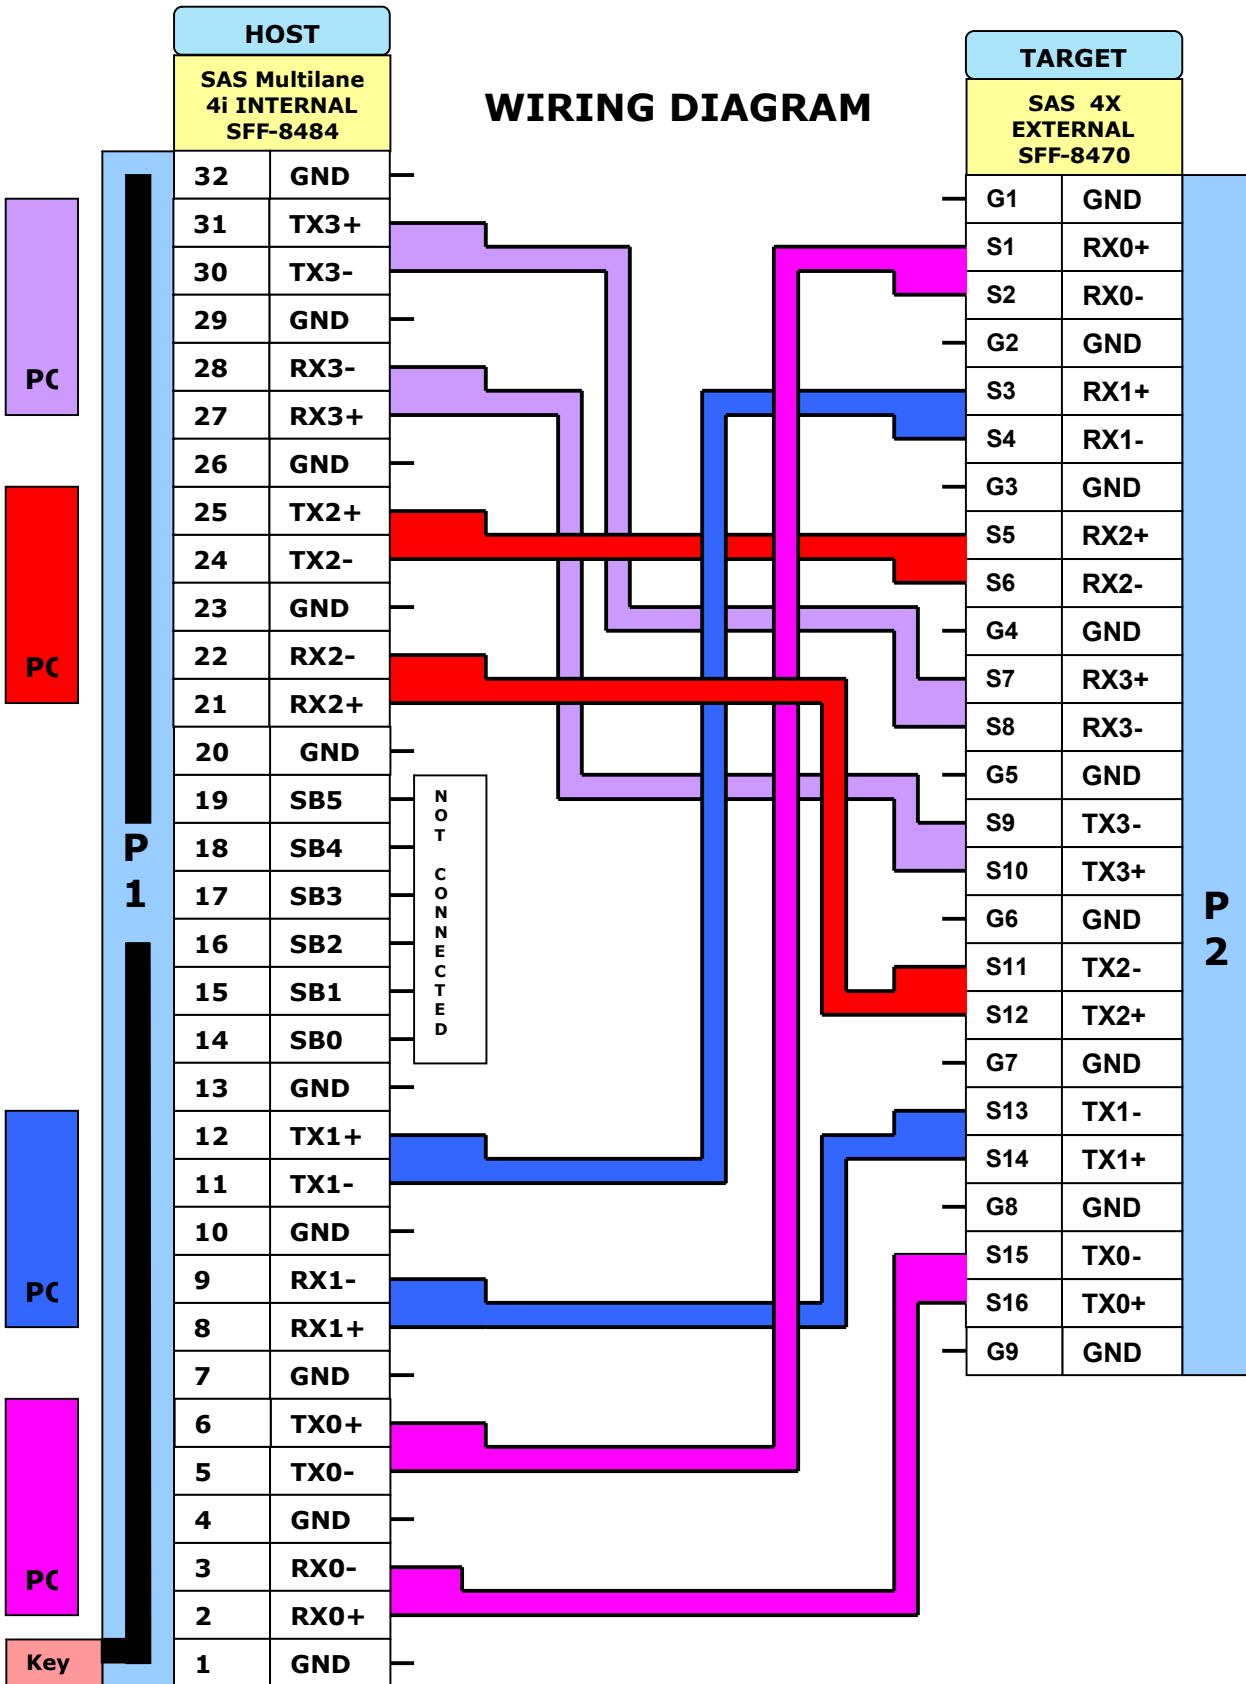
HOST

SAS Multilane 4i INTERNAL SFF-8484

WIRING DIAGRAM

TARGET

SAS 4X EXTERNAL SFF-8470

| 32 | GND |
|---|---|
| 31 | TX3+ |
| 30 | TX3- |
| 29 | GND |
| 28 | RX3- |
| 27 | RX3+ |
| 26 | GND |
| 25 | TX2+ |
| 24 | TX2- |
| 23 | GND |
| 22 | RX2- |
| 21 | RX2+ |
| 20 | GND |
| 19 | SB5 |
| 18 | SB4 |
| 17 | SB3 |
| 16 | SB2 |
| 15 | SB1 |
| 14 | SB0 |
| 13 | GND |
| 12 | TX1+ |
| 11 | TX1- |
| 10 | GND |
| 9 | RX1- |
| 8 | RX1+ |
| 7 | GND |
| 6 | TX0+ |
| 5 | TX0- |
| 4 | GND |
| 3 | RX0- |
| 2 | RX0+ |
| 1 | GND |

| G1 | GND |
|---|---|
| S1 | RX0+ |
| S2 | RX0- |
| G2 | GND |
| S3 | RX1+ |
| S4 | RX1- |
| G3 | GND |
| S5 | RX2+ |
| S6 | RX2- |
| G4 | GND |
| S7 | RX3+ |
| S8 | RX3- |
| G5 | GND |
| S9 | TX3- |
| S10 | TX3+ |
| G6 | GND |
| S11 | TX2- |
| S12 | TX2+ |
| G7 | GND |
| S13 | TX1- |
| S14 | TX1+ |
| G8 | GND |
| S15 | TX0- |
| S16 | TX0+ |
| G9 | GND |

NOT CONNECTED

PC
PC
PC
PC
Key

P 1

P 2